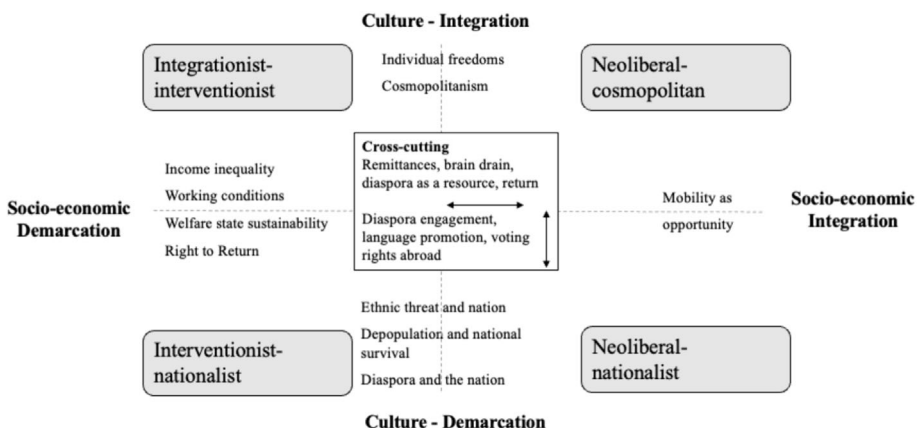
Culture - Integration

Integrationist-interventionist

Individual freedoms

Cosmopolitanism

Neoliberal-cosmopolitan

Income inequality

Working conditions

Welfare state sustainability

Right to Return

Socio-economic Demarcation

Cross-cutting
Remittances, brain drain, diaspora as a resource, return

Diaspora engagement, language promotion, voting rights abroad

Mobility as opportunity

Socio-economic Integration

Ethnic threat and nation

Depopulation and national survival

Diaspora and the nation

Interventionist-nationalist

Neoliberal-nationalist

Culture - Demarcation